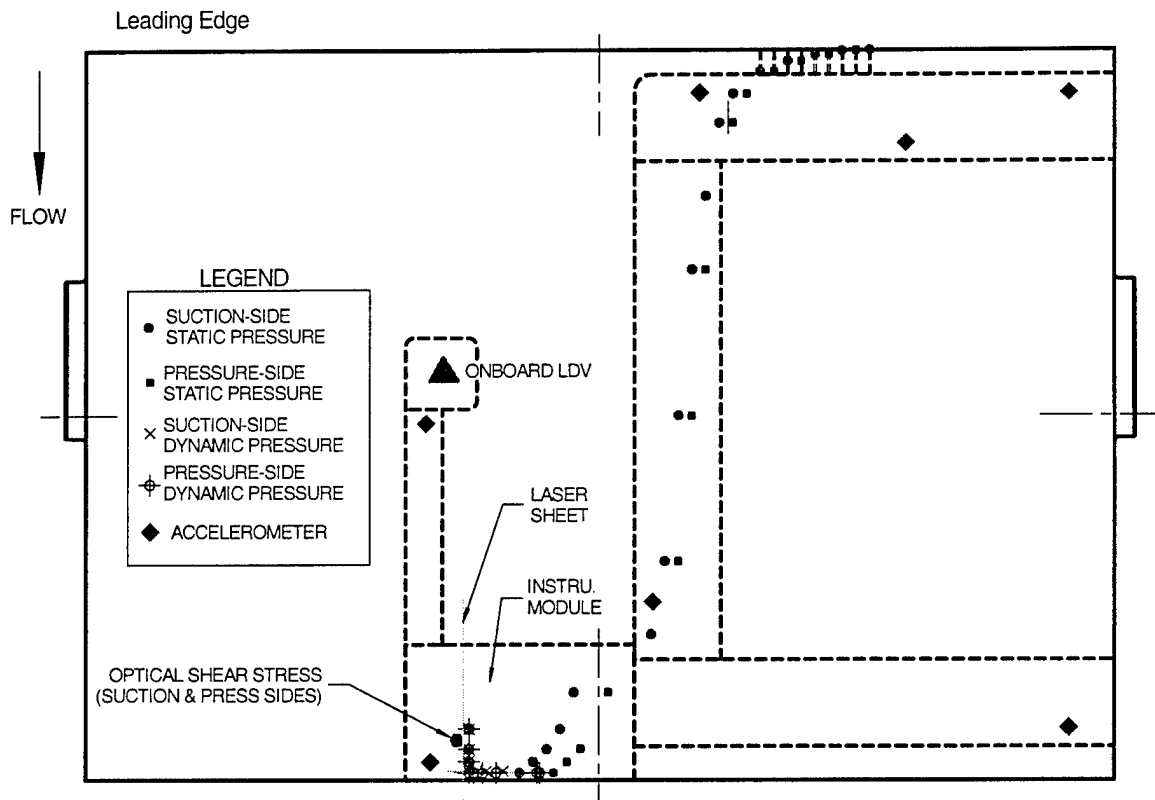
Leading Edge

FLOW

LEGEND

SUCTION-SIDE STATIC PRESSURE

PRESSURE-SIDE STATIC PRESSURE

SUCTION-SIDE DYNAMIC PRESSURE

PRESSURE-SIDE DYNAMIC PRESSURE

ACCELEROMETER

ONBOARD LDV

LASER SHEET

INSTRU. MODULE

OPTICAL SHEAR STRESS (SUCTION & PRESS SIDES)